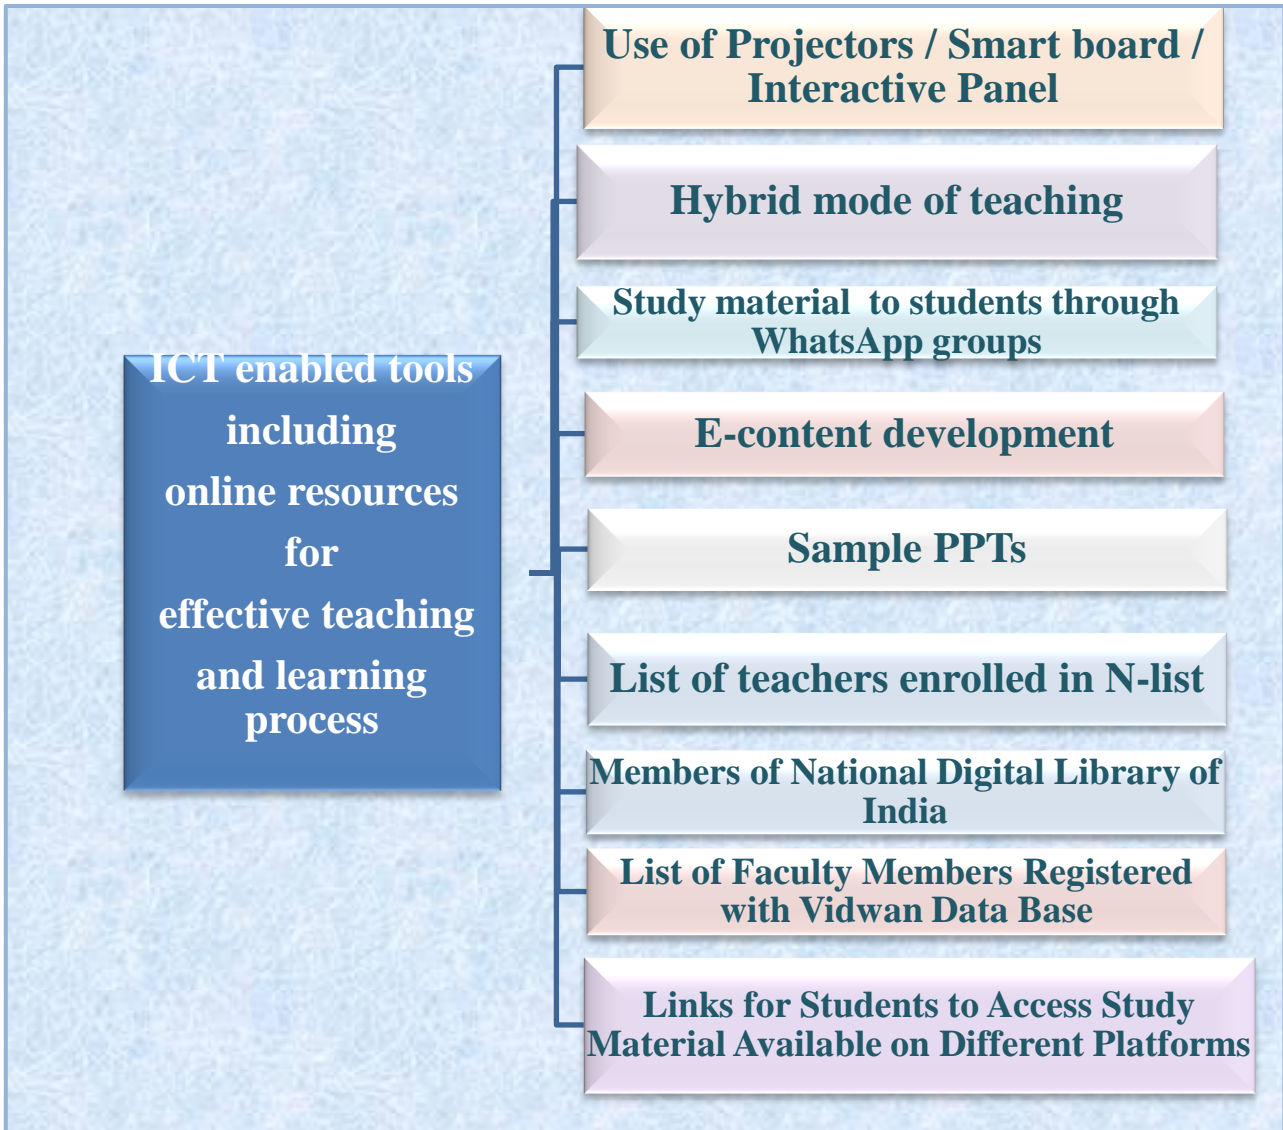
ICT enabled tools including online resources for effective teaching and learning process

Use of Projectors / Smart board / Interactive Panel

Hybrid mode of teaching

Study material to students through WhatsApp groups

E-content development

Sample PPTs

List of teachers enrolled in N-list

Members of National Digital Library of India

List of Faculty Members Registered with Vidwan Data Base

Links for Students to Access Study Material Available on Different Platforms